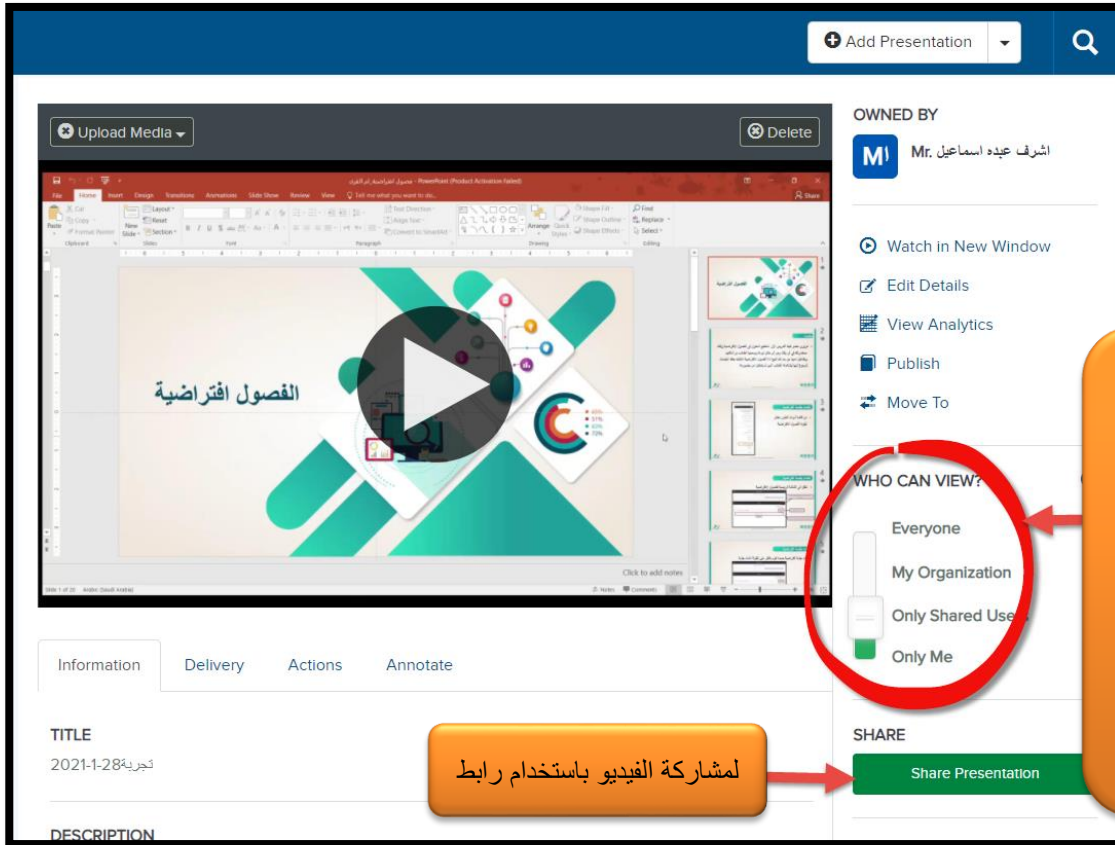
Add Presentation

Upload Media

Delete

الفصول افتراضية

Click to add notes

OWNED BY

اشرف عبده اسماعيل .Mr

Watch in New Window

Edit Details

View Analytics

Publish

Move To

WHO CAN VIEW?

Everyone

My Organization

Only Shared Use

Only Me

SHARE

Share Presentation

لمشاركة الفيديو باستخدام رابط

Information | Delivery | Actions | Annotate

TITLE

تجربة28-1-2021

DESCRIPTION